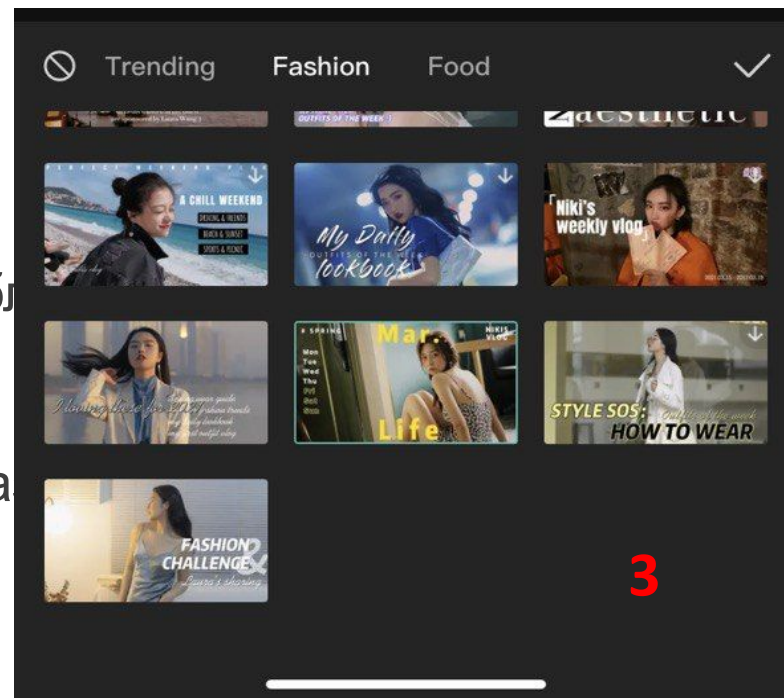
Trending Fashion Food

aesthetic

A CHILL WEEKEND
DRINKING & FRIENDS
BEACH & SUNSET
SPORTS & PICNIC

My Daily
OUTFITS OF THE WEEK
lookbook

Niki's weekly vlog

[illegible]

# SPRING
Mar.
NIKI'S VLOG
Mon
Tue
Wed
Thu
Fri
Sat
Sun
Life

STYLE SOS:
HOW TO WEAR

FASHION
CHALLENGE
&
Laura's sharing

3